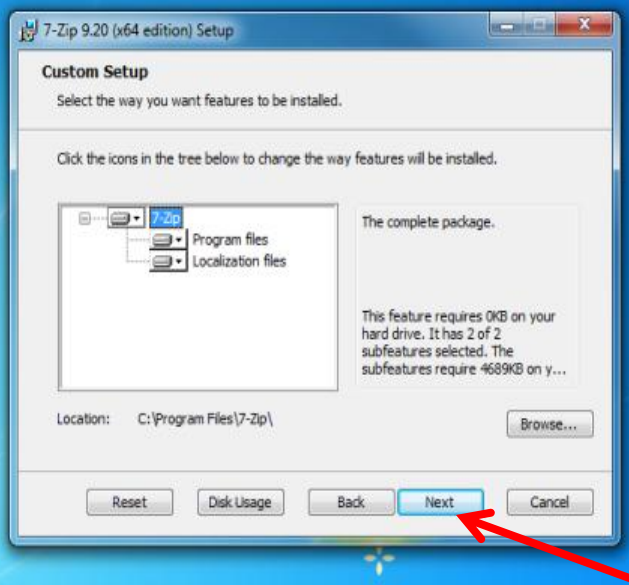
7-Zip 9.20 (x64 edition) Setup

Custom Setup

Select the way you want features to be installed.

Click the icons in the tree below to change the way features will be installed.

7-Zip
Program files
Localization files

The complete package.

This feature requires 0KB on your hard drive. It has 2 of 2 subfeatures selected. The subfeatures require 4689KB on y...

Location: C:\Program Files\7-Zip\

Browse...

Reset
Disk Usage
Back
Next
Cancel